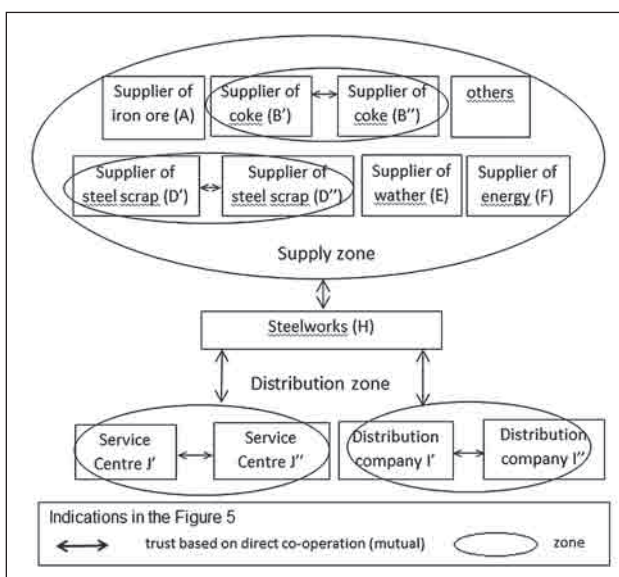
Supplier of iron ore (A)

Supplier of coke (B')

Supplier of coke (B'')

others

Supplier of steel scrap (D')

Supplier of steel scrap (D'')

Supplier of wather (E)

Supplier of energy (F)

Supply zone

Steelworks (H)

Distribution zone

Service Centre J'

Service Centre J''

Distribution company I'

Distribution company I''

Indications in the Figure 5

trust based on direct co-operation (mutual)

zone